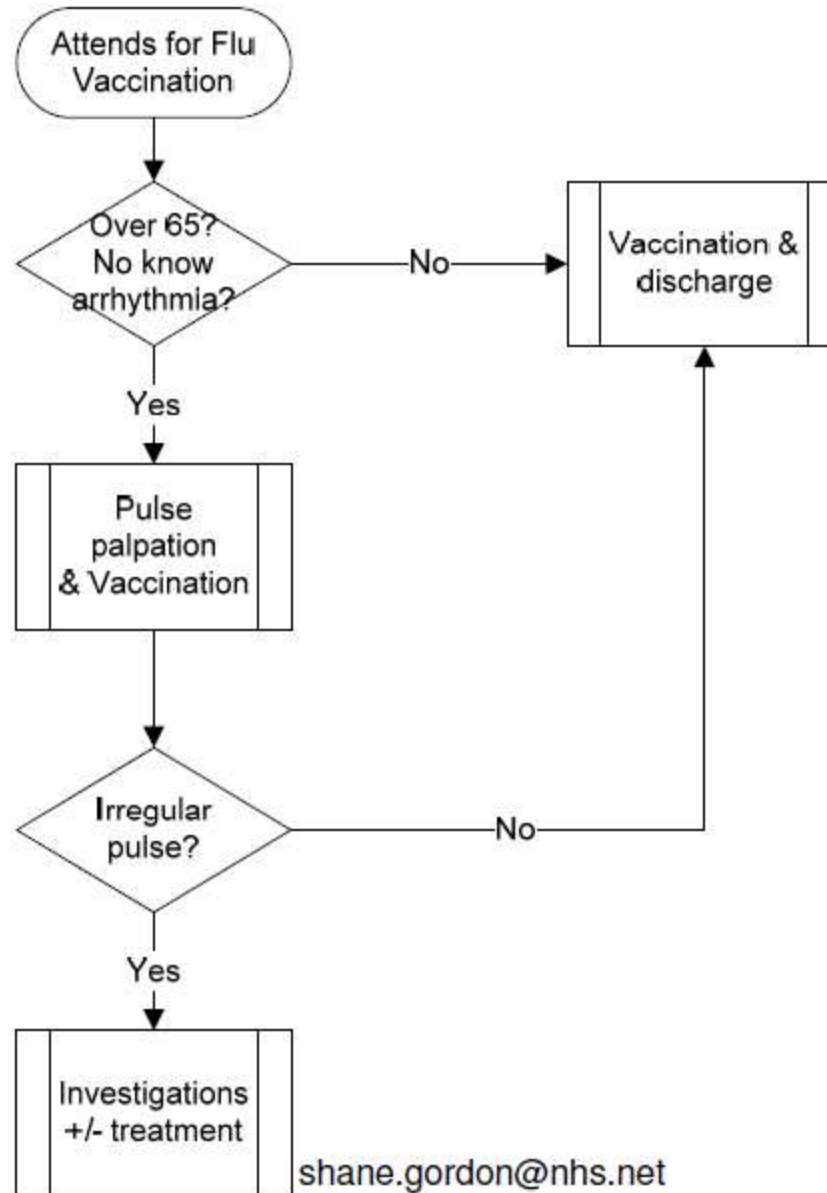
Attends for Flu Vaccination

Over 65? No know arrhythmia?

No

Vaccination & discharge

Yes

Pulse palpation & Vaccination

Irregular pulse?

No

Yes

Investigations +/- treatment

shane.gordon@nhs.net